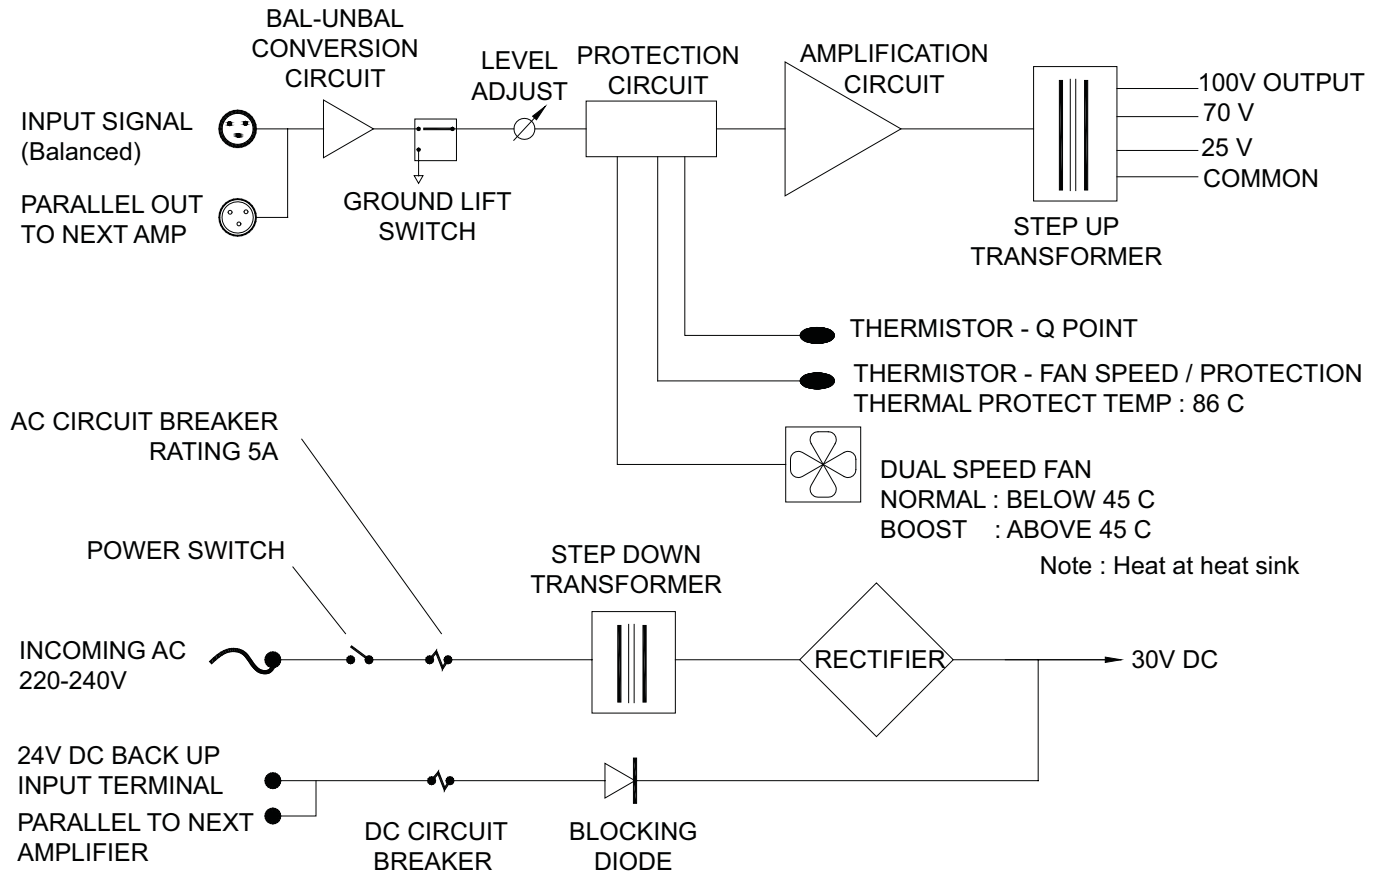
BAL-UNBAL CONVERSION CIRCUIT

LEVEL ADJUST

PROTECTION CIRCUIT

AMPLIFICATION CIRCUIT

INPUT SIGNAL (Balanced)

PARALLEL OUT TO NEXT AMP

GROUND LIFT SWITCH

100V OUTPUT
70 V
25 V
COMMON

STEP UP TRANSFORMER

THERMISTOR - Q POINT

THERMISTOR - FAN SPEED / PROTECTION
THERMAL PROTECT TEMP : 86 C

AC CIRCUIT BREAKER RATING 5A

DUAL SPEED FAN
NORMAL : BELOW 45 C
BOOST : ABOVE 45 C

Note : Heat at heat sink

POWER SWITCH

STEP DOWN TRANSFORMER

INCOMING AC 220-240V

RECTIFIER

30V DC

24V DC BACK UP INPUT TERMINAL

PARALLEL TO NEXT AMPLIFIER

DC CIRCUIT BREAKER

BLOCKING DIODE